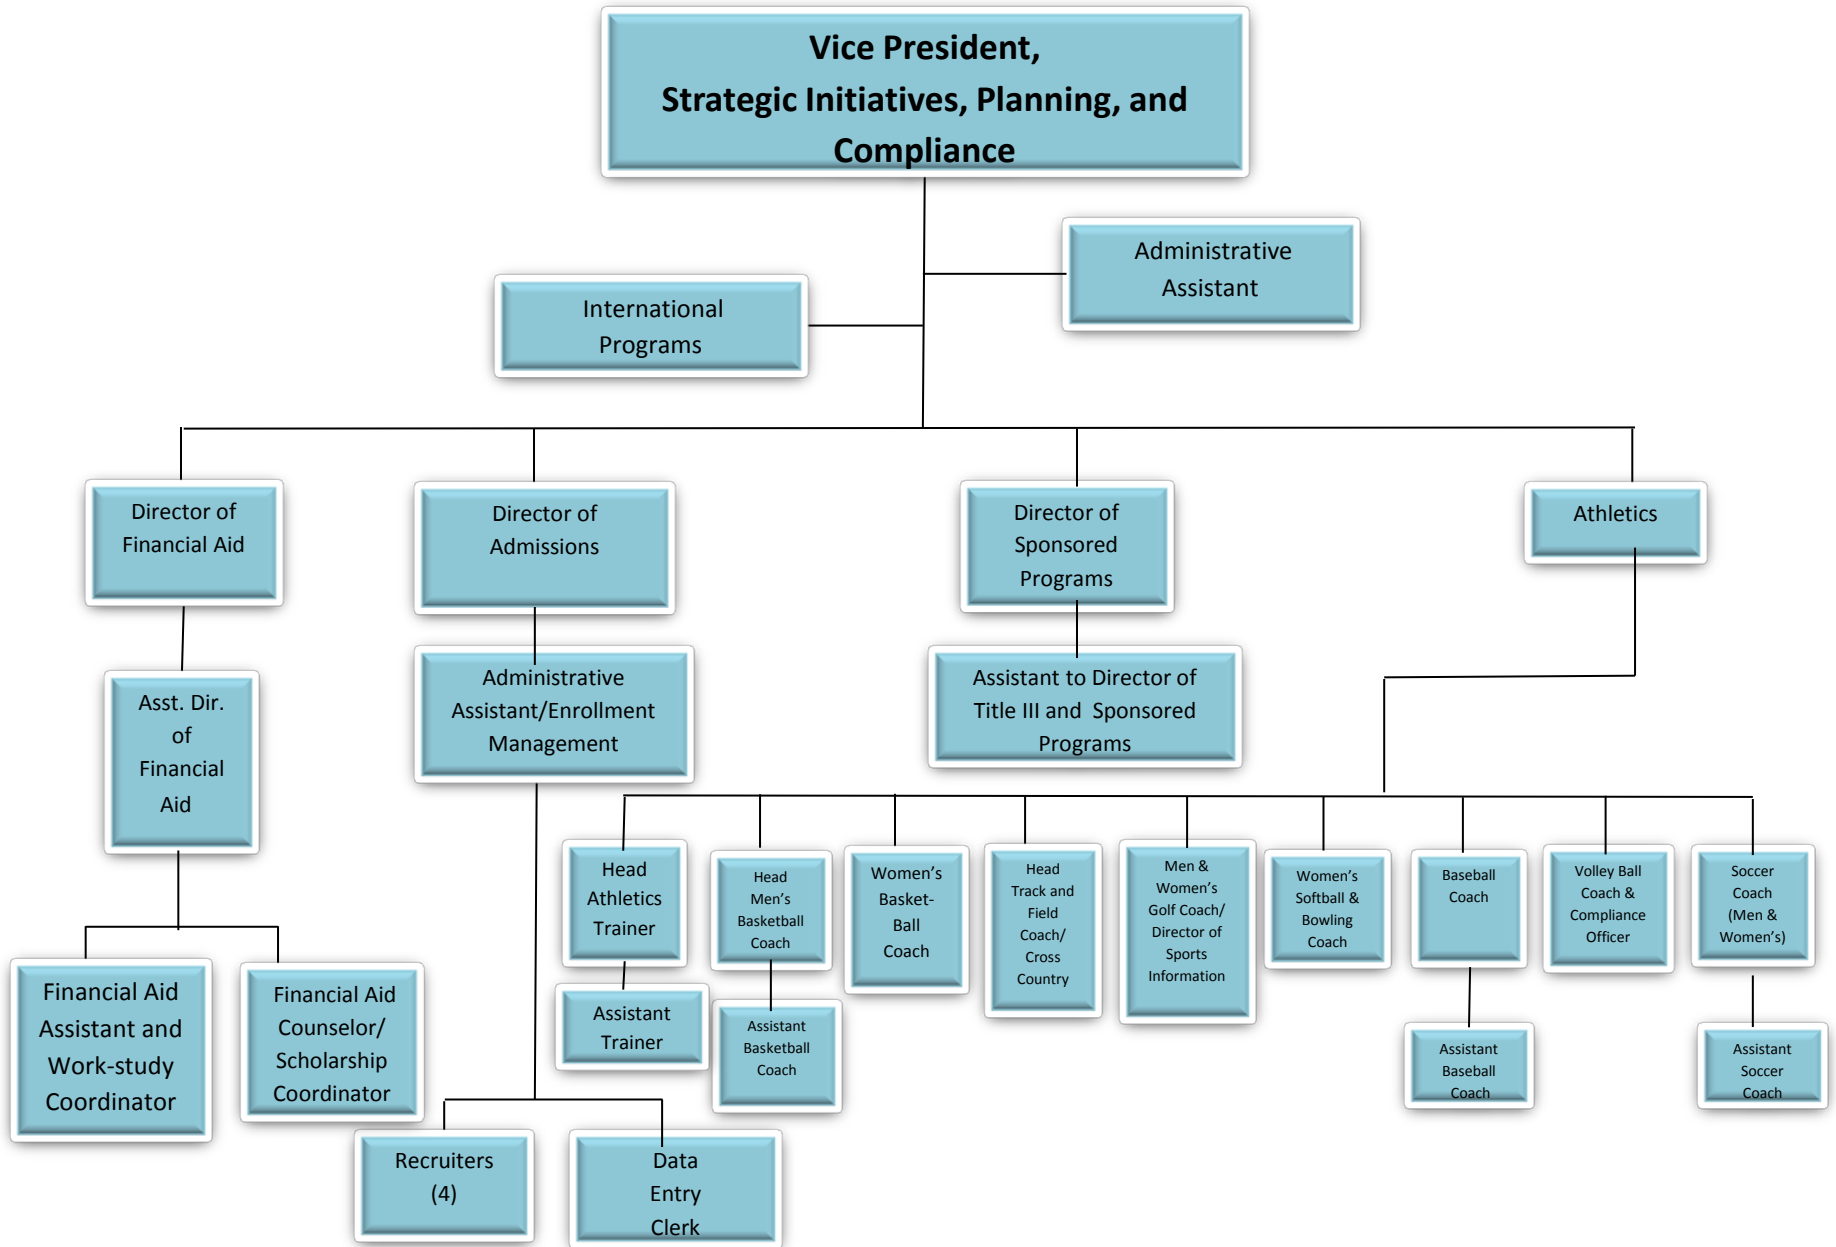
Vice President, Strategic Initiatives, Planning, and Compliance

Administrative Assistant

International Programs

Director of Financial Aid

Director of Admissions

Director of Sponsored Programs

Athletics

Asst. Dir. of Financial Aid

Administrative Assistant/Enrollment Management

Assistant to Director of Title III and Sponsored Programs

Financial Aid Assistant and Work-study Coordinator

Financial Aid Counselor/ Scholarship Coordinator

Recruiters (4)

Data Entry Clerk

Head Athletics Trainer

Assistant Trainer

Head Men's Basketball Coach

Assistant Basketball Coach

Women's Basket-Ball Coach

Head Track and Field Coach/ Cross Country

Men & Women's Golf Coach/ Director of Sports Information

Women's Softball & Bowling Coach

Baseball Coach

Assistant Baseball Coach

Volley Ball Coach & Compliance Officer

Soccer Coach (Men & Women's)

Assistant Soccer Coach